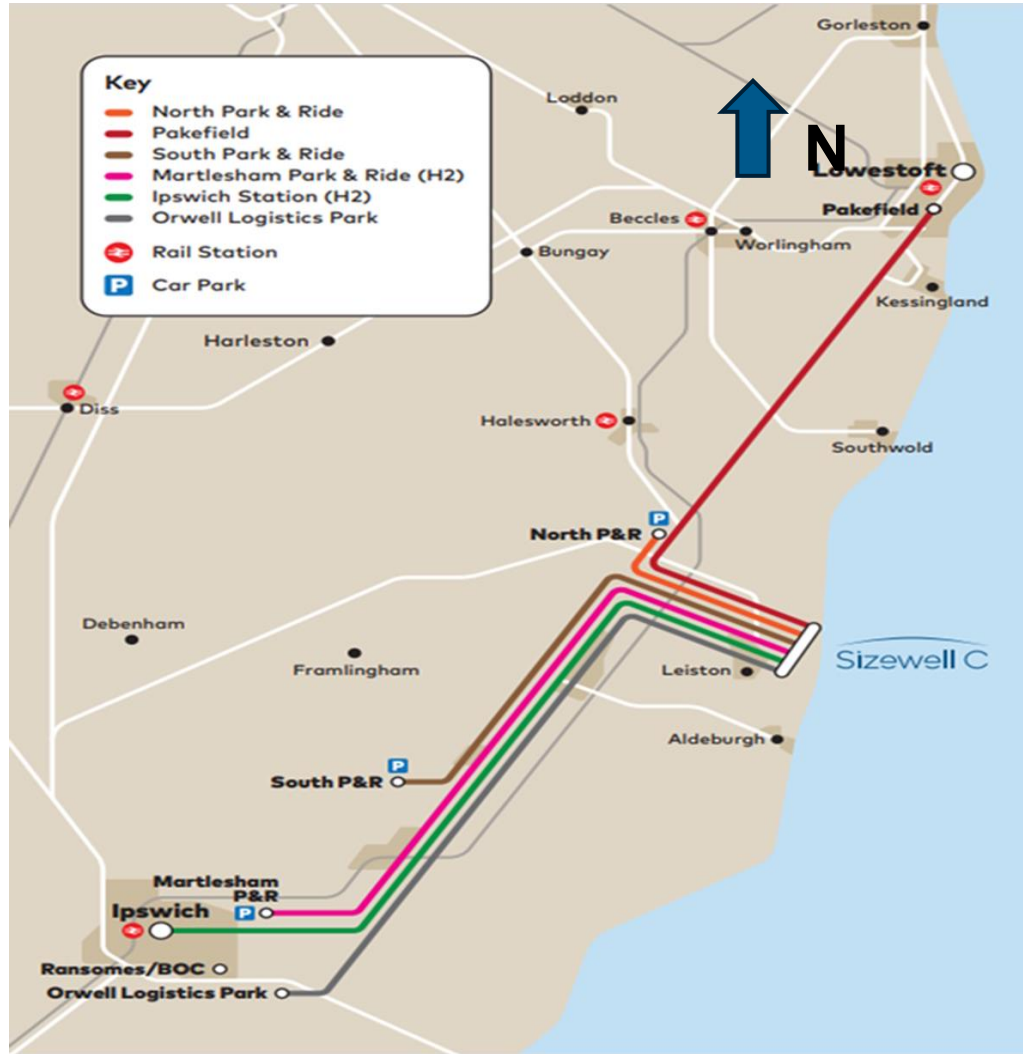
Key
North Park & Ride
Pakefield
South Park & Ride
Martlesham Park & Ride (H2)
Ipswich Station (H2)
Orwell Logistics Park
Rail Station
P Car Park

N

Gorleston
Loddon
Lowestoft
Pakefield
Beccles
Worlingham
Bungay
Kessingland
Harleston
Diss
Halesworth
Southwold
P
North P&R
Debenham
Framlingham
Leiston
Sizewell C
Aldeburgh
P
South P&R
Martlesham P&R
P
Ipswich
Ransomes/BOC
Orwell Logistics Park